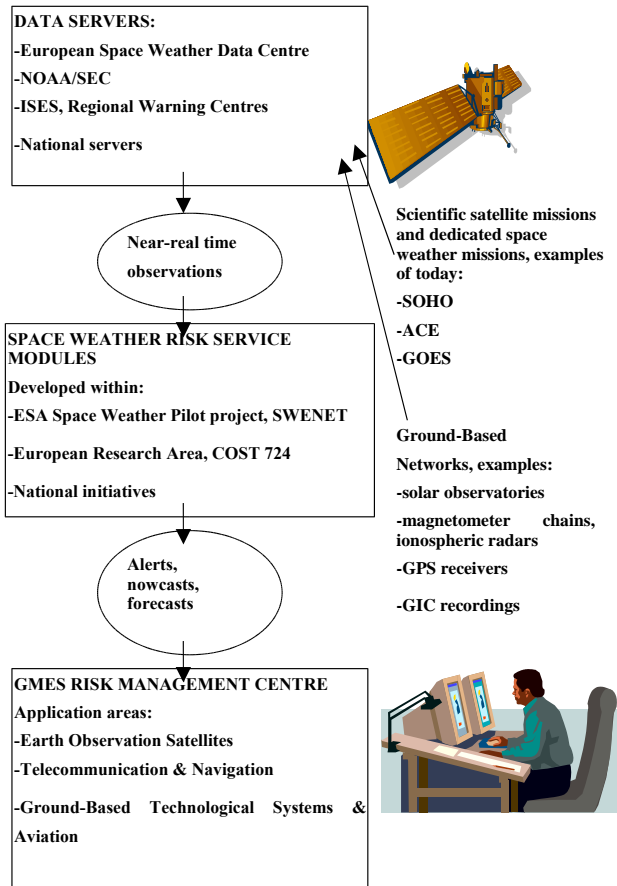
DATA SERVERS:
-European Space Weather Data Centre
-NOAA/SEC
-ISES, Regional Warning Centres
-National servers

Near-real time observations

Scientific satellite missions and dedicated space weather missions, examples of today:
-SOHO
-ACE
-GOES

SPACE WEATHER RISK SERVICE MODULES
Developed within:
-ESA Space Weather Pilot project, SWENET
-European Research Area, COST 724
-National initiatives

Ground-Based Networks, examples:
-solar observatories
-magnetometer chains, ionospheric radars
-GPS receivers
-GIC recordings

Alerts, nowcasts, forecasts

GMES RISK MANAGEMENT CENTRE
Application areas:
-Earth Observation Satellites
-Telecommunication & Navigation
-Ground-Based Technological Systems & Aviation